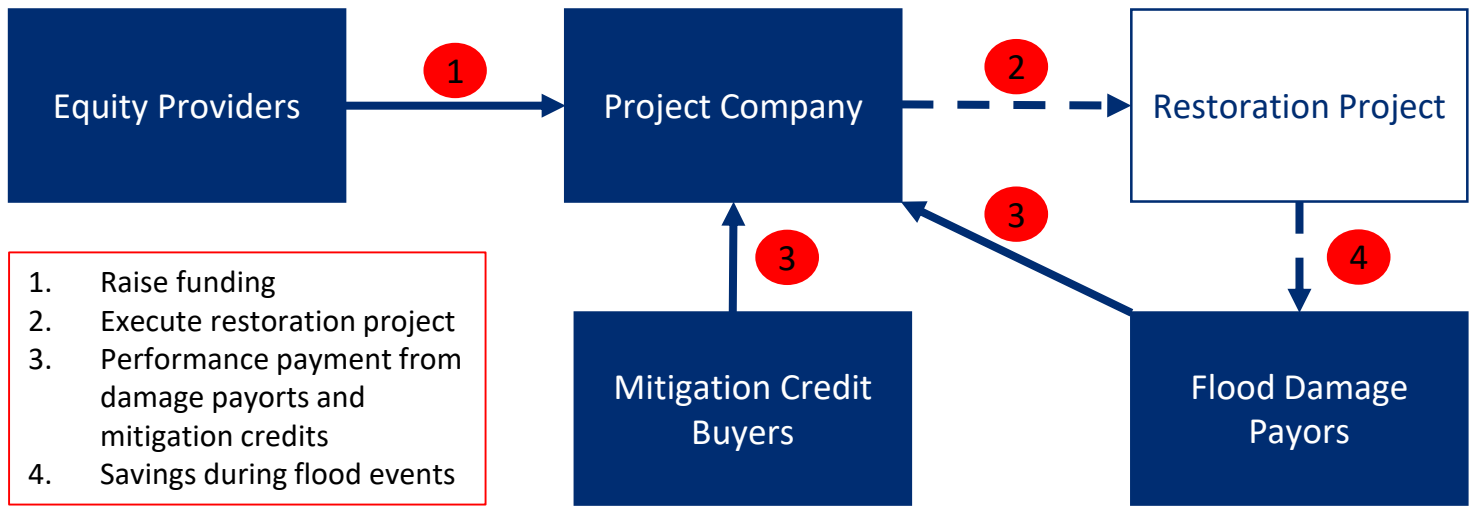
Equity Providers

1

Project Company

2

Restoration Project

3

3

4

1. Raise funding
2. Execute restoration project
3. Performance payment from damage payorts and mitigation credits
4. Savings during flood events

Mitigation Credit Buyers

Flood Damage Payors